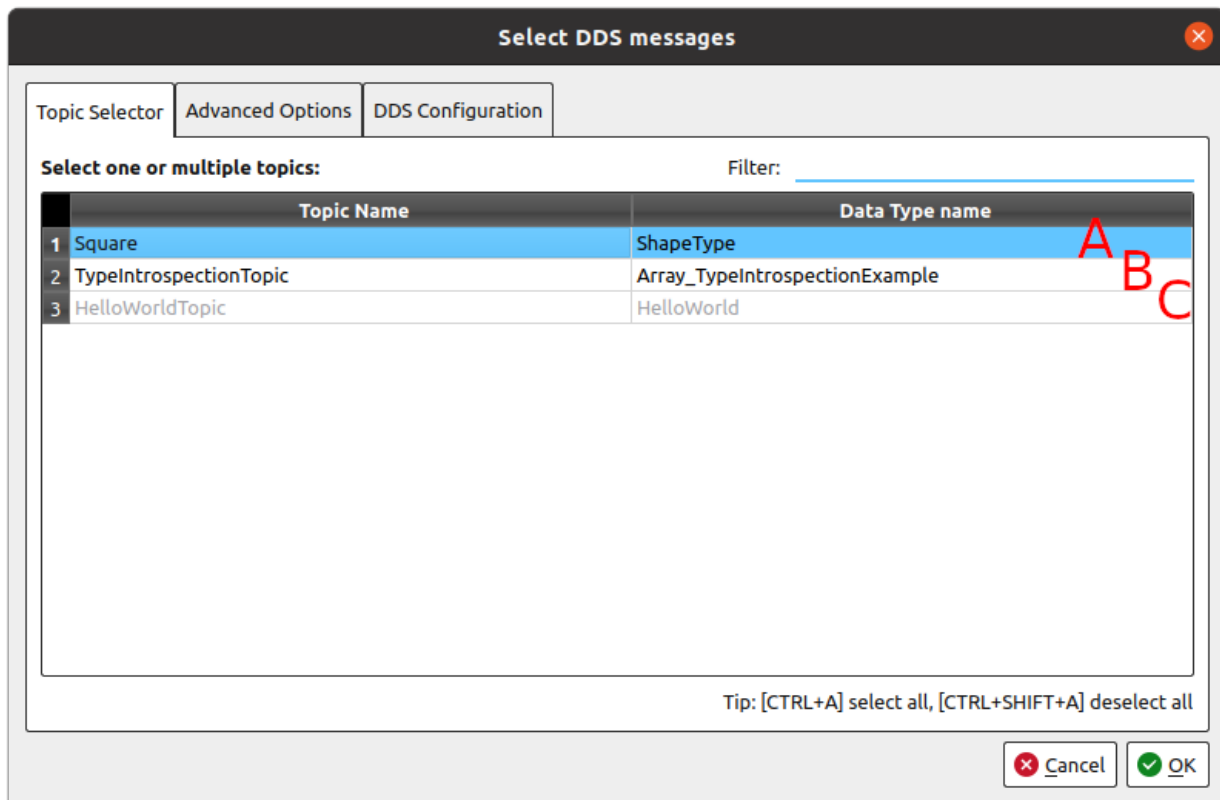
Select DDS messages

Topic Selector | Advanced Options | DDS Configuration

Select one or multiple topics:

Filter:

| | Topic Name | Data Type name |
|---|---|---|
| 1 | Square | ShapeType |
| 2 | TypeIntrospectionTopic | Array_TypeIntrospectionExample |
| 3 | HelloWorldTopic | HelloWorld |

A
B
C

Tip: [CTRL+A] select all, [CTRL+SHIFT+A] deselect all

Cancel
OK